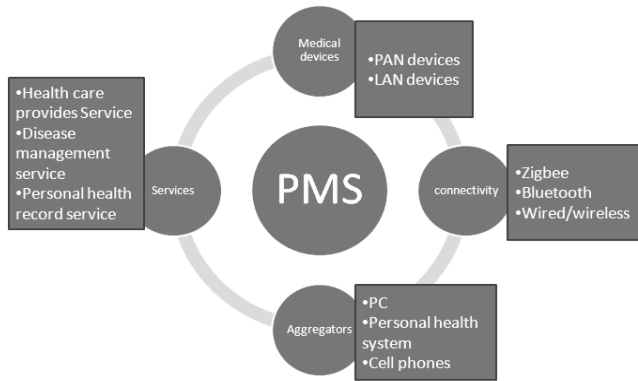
PMS

Medical devices

•PAN devices
•LAN devices

connectivity

•Zigbee
•Bluetooth
•Wired/wireless

Aggregators

•PC
•Personal health system
•Cell phones

Services

•Health care provides Service
•Disease management service
•Personal health record service